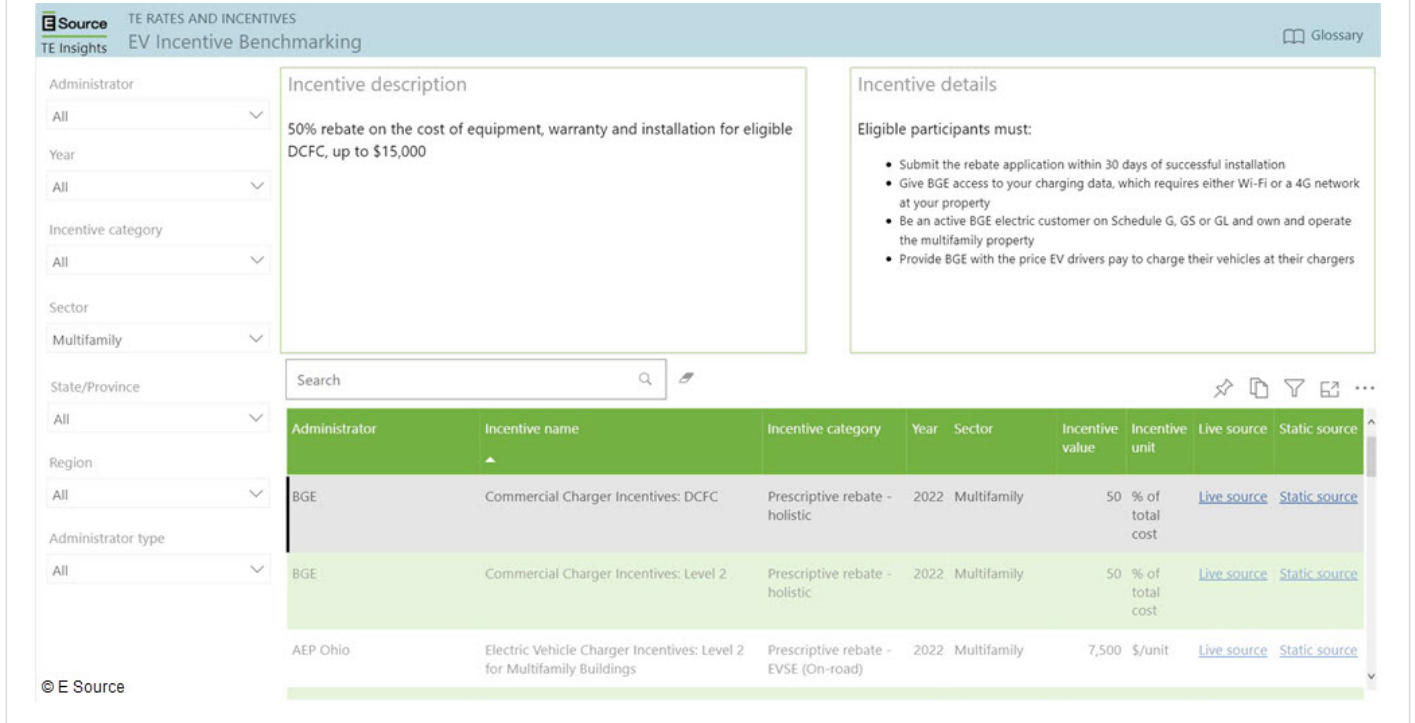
E Source
TE Insights

TE RATES AND INCENTIVES
EV Incentive Benchmarking

Glossary

Administrator
All

Year
All

Incentive category
All

Sector
Multifamily

State/Province
All

Region
All

Administrator type
All

Incentive description

50% rebate on the cost of equipment, warranty and installation for eligible DCFC, up to $15,000

Incentive details

Eligible participants must:

- Submit the rebate application within 30 days of successful installation
- Give BGE access to your charging data, which requires either Wi-Fi or a 4G network at your property
- Be an active BGE electric customer on Schedule G, GS or GL and own and operate the multifamily property
- Provide BGE with the price EV drivers pay to charge their vehicles at their chargers

Search

| Administrator | Incentive name | Incentive category | Year | Sector | Incentive value | Incentive unit | Live source | Static source |
|---|---|---|---|---|---|---|---|---|
| BGE | Commercial Charger Incentives: DCFC | Prescriptive rebate - holistic | 2022 | Multifamily | 50 | % of total cost | Live source | Static source |
| BGE | Commercial Charger Incentives: Level 2 | Prescriptive rebate - holistic | 2022 | Multifamily | 50 | % of total cost | Live source | Static source |
| AEP Ohio | Electric Vehicle Charger Incentives: Level 2 for Multifamily Buildings | Prescriptive rebate - EVSE (On-road) | 2022 | Multifamily | 7,500 | $/unit | Live source | Static source |

© E Source